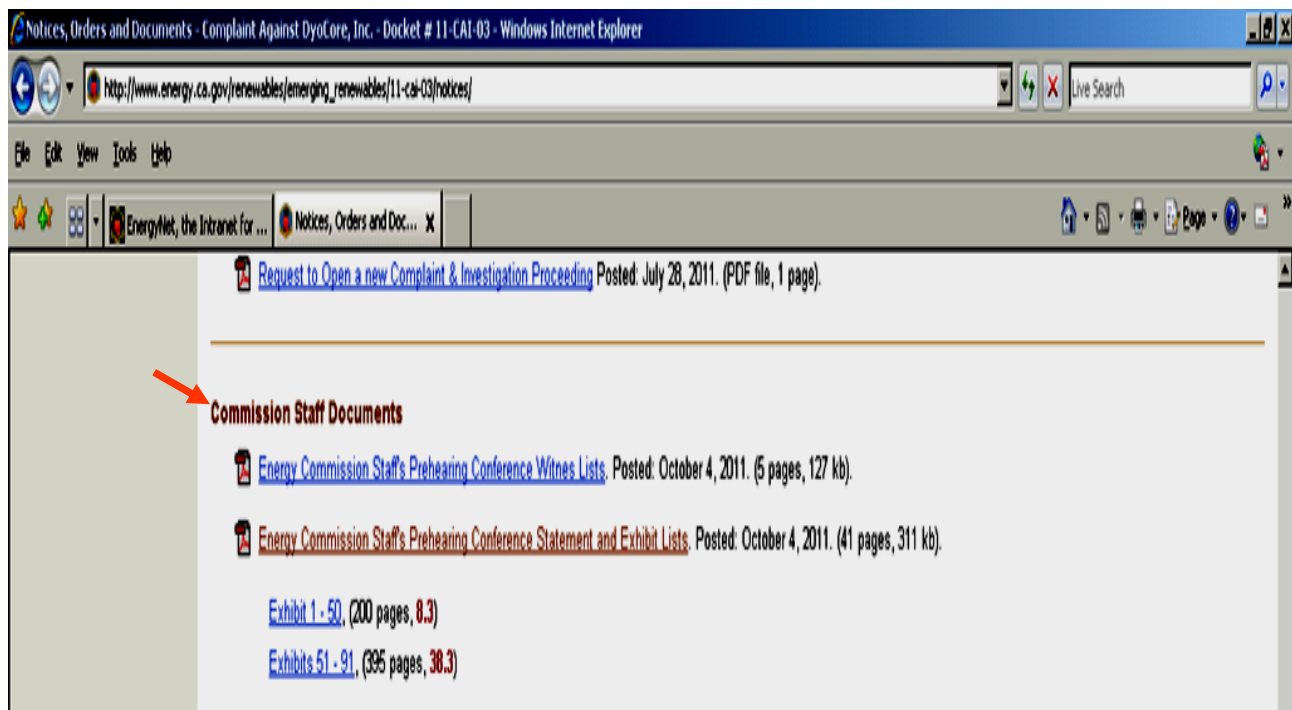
Notices, Orders and Documents - Complaint Against DyoCore, Inc. - Docket # 11-CAI-03 - Windows Internet Explorer

http://www.energy.ca.gov/renewables/emerging_renewables/11-cai-03/notices/

Live Search

File Edit View Tools Help

EnergyNet, the Intranet for ...

Notices, Orders and Doc...

Page

Request to Open a new Complaint & Investigation Proceeding Posted: July 28, 2011. (PDF file, 1 page).

Commission Staff Documents

Energy Commission Staff's Prehearing Conference Witnes Lists. Posted: October 4, 2011. (5 pages, 127 kb).

Energy Commission Staff's Prehearing Conference Statement and Exhibit Lists. Posted: October 4, 2011. (41 pages, 311 kb).

Exhibit 1 - 50, (200 pages, 8.3)

Exhibits 51 - 91, (395 pages, 38.3)